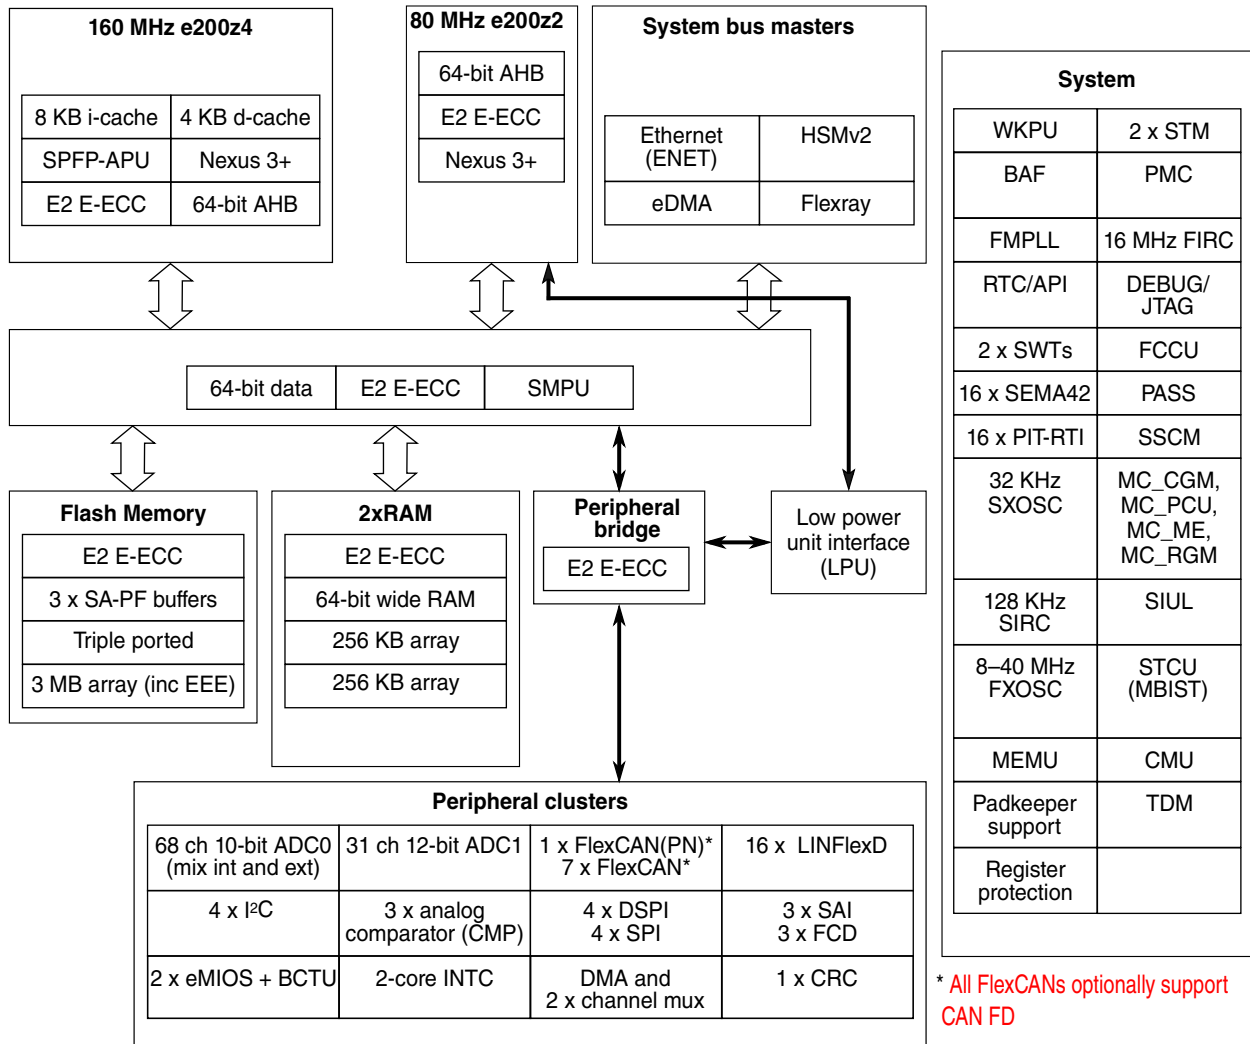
160 MHz e200z4

| 8 KB i-cache | 4 KB d-cache |
|---|---|
| SPFP-APU | Nexus 3+ |
| E2 E-ECC | 64-bit AHB |

80 MHz e200z2

| 64-bit AHB |
|---|
| E2 E-ECC |
| Nexus 3+ |

System bus masters

| Ethernet (ENET) | HSMv2 |
|---|---|
| eDMA | Flexray |

System

| WKPU | 2 x STM |
|---|---|
| BAF | PMC |
| FMPLL | 16 MHz FIRC |
| RTC/API | DEBUG/ JTAG |
| 2 x SWTs | FCCU |
| 16 x SEMA42 | PASS |
| 16 x PIT-RTI | SSCM |
| 32 KHz SXOSC | MC_CGM, MC_PCU, MC_ME, MC_RGM |
| 128 KHz SIRC | SIUL |
| 8–40 MHz FXOSC | STCU (MBIST) |
| MEMU | CMU |
| Padkeeper support | TDM |
| Register protection | |

| 64-bit data | E2 E-ECC | SMPU |
|---|---|---|

Flash Memory

| E2 E-ECC |
|---|
| 3 x SA-PF buffers |
| Triple ported |
| 3 MB array (inc EEE) |

2xRAM

| E2 E-ECC |
|---|
| 64-bit wide RAM |
| 256 KB array |
| 256 KB array |

Peripheral bridge

E2 E-ECC

Low power unit interface (LPU)

Peripheral clusters

| 68 ch 10-bit ADC0 (mix int and ext) | 31 ch 12-bit ADC1 | 1 x FlexCAN(PN)* 7 x FlexCAN* | 16 x LINFlexD |
|---|---|---|---|
| 4 x I$^2$C | 3 x analog comparator (CMP) | 4 x DSPI 4 x SPI | 3 x SAI 3 x FCD |
| 2 x eMIOS + BCTU | 2-core INTC | DMA and 2 x channel mux | 1 x CRC |

* All FlexCANs optionally support CAN FD